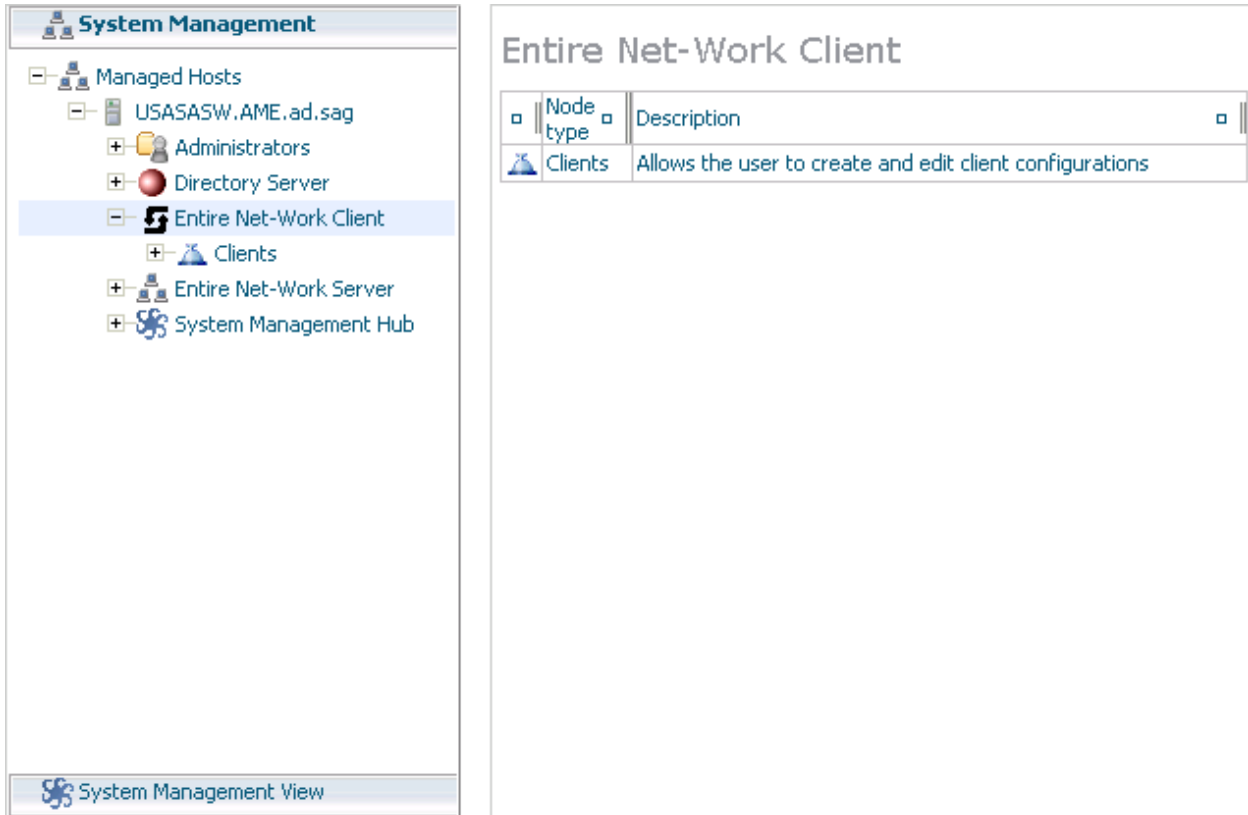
System Management

Managed Hosts
USASASW.AME.ad.sag
Administrators
Directory Server
Entire Net-Work Client
Clients
Entire Net-Work Server
System Management Hub

System Management View

Entire Net-Work Client

| | Node type | Description |
|---|---|---|
| | Clients | Allows the user to create and edit client configurations |